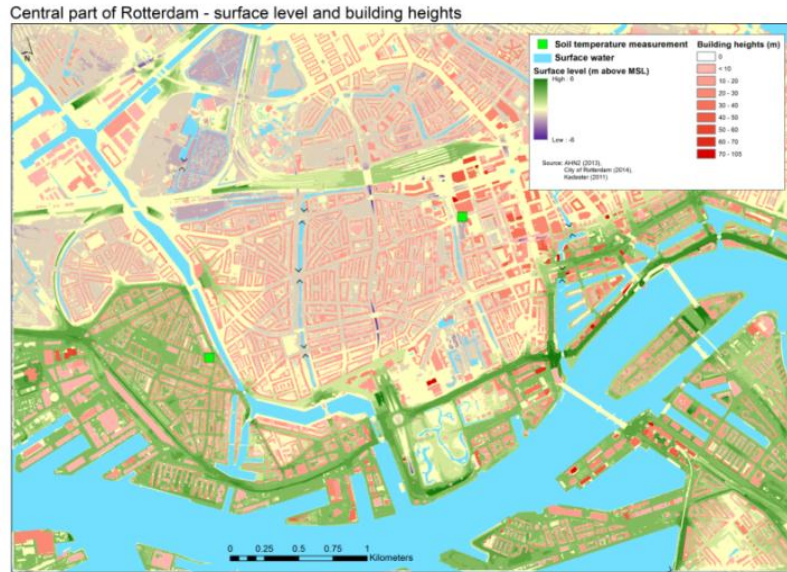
Central part of Rotterdam - surface level and building heights

N

Soil temperature measurement
Surface water
Surface level (m above MSL)
High : 6
Low : -6

Source: AHN2 (2013),
City of Rotterdam (2014),
Kadaster (2011)

Building heights (m)
0
< 10
10 - 20
20 - 30
30 - 40
40 - 50
50 - 60
60 - 70
70 - 105

0 0.25 0.5 0.75 1
Kilometers